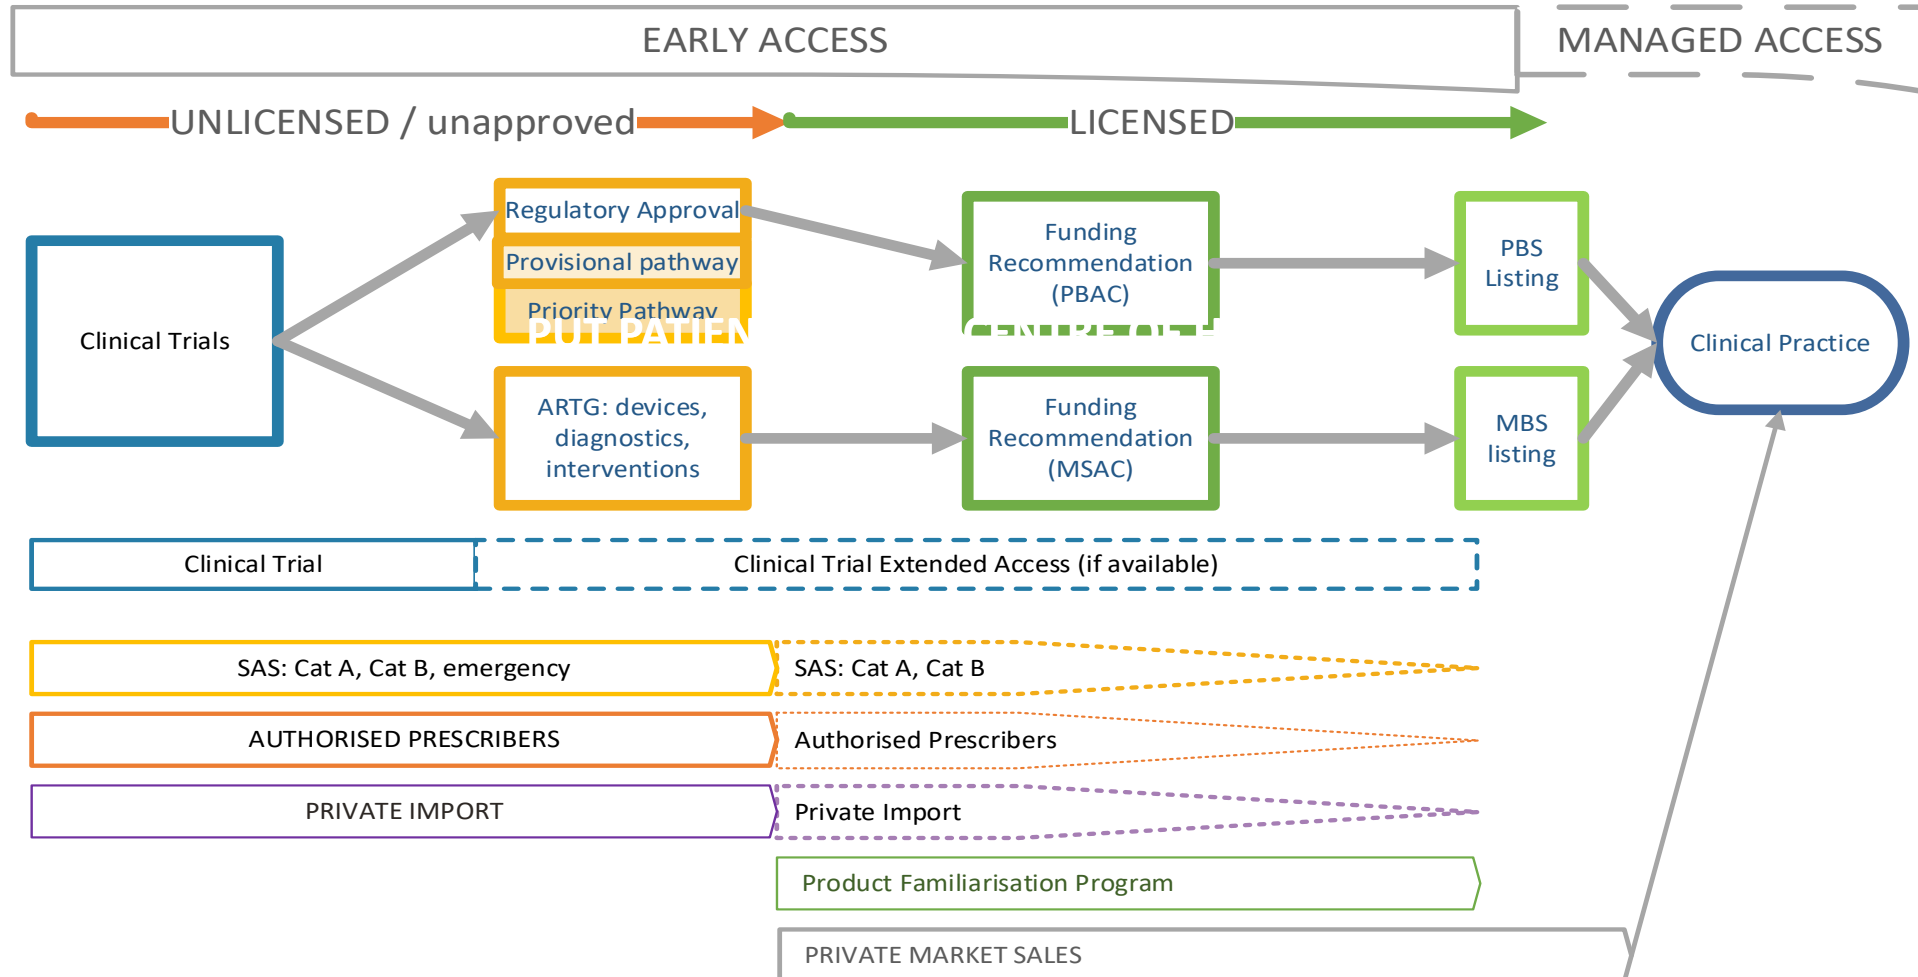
EARLY ACCESS

MANAGED ACCESS

UNLICENSED / unapproved

LICENSED

Clinical Trials

Regulatory Approval

Provisional pathway

Priority Pathway

PUT PATIEN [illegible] CENTRE OF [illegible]

ARTG: devices, diagnostics, interventions

Funding Recommendation (PBAC)

Funding Recommendation (MSAC)

PBS Listing

MBS listing

Clinical Practice

Clinical Trial

Clinical Trial Extended Access (if available)

SAS: Cat A, Cat B, emergency

SAS: Cat A, Cat B

AUTHORISED PRESCRIBERS

Authorised Prescribers

PRIVATE IMPORT

Private Import

Product Familiarisation Program

PRIVATE MARKET SALES